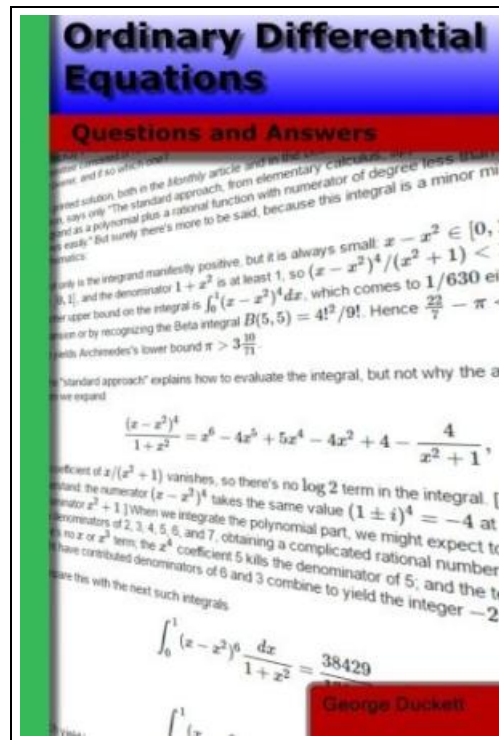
Ordinary Differential Equations

Questions and Answers

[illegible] solution, both in the Monthly article and in the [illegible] calculus, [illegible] says only "The standard approach, from elementary calculus, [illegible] and as a polynomial plus a rational function with numerator of degree less than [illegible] easily." But surely there's more to be said, because this integral is a minor mi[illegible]

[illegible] is the integrand manifestly positive, but it is always small: $x - x^2 \in [0,$ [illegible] $[0, 1]$, and the denominator $1 + x^2$ is at least 1, so $(x - x^2)^4/(x^2+1) <$ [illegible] upper bound on the integral is $\int_0^1 (x - x^2)^4 dx$, which comes to $1/630$ ei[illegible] or by recognizing the Beta integral $B(5,5) = 4!^2/9!$. Hence $\frac{22}{7} - \pi$ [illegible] yields Archimedes's lower bound $\pi > 3\frac{10}{71}$.

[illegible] "standard approach" explains how to evaluate the integral, but not why the a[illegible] we expand

$$\frac{(x-x^2)^4}{1+x^2} = x^6 - 4x^5 + 5x^4 - 4x^2 + 4 - \frac{4}{x^2+1},$$

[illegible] coefficient of $x/(x^2+1)$ vanishes, so there's no $\log 2$ term in the integral. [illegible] the numerator $(x - x^2)^4$ takes the same value $(1 \pm i)^4 = -4$ at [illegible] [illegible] $x^2 + 1$.] When we integrate the polynomial part, we might expect to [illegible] denominators of 2, 3, 4, 5, 6, and 7, obtaining a complicated rational number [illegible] no $x$ or $x^3$ term; the $x^4$ coefficient 5 kills the denominator of 5; and the t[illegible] have contributed denominators of 6 and 3 combine to yield the integer $-2$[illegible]

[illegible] this with the next such integrals

$$\int_0^1 (x - x^2)^6 \frac{dx}{1+x^2} = \frac{38429}{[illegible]}$$

$$\int_0^1 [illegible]$$

George Duckett